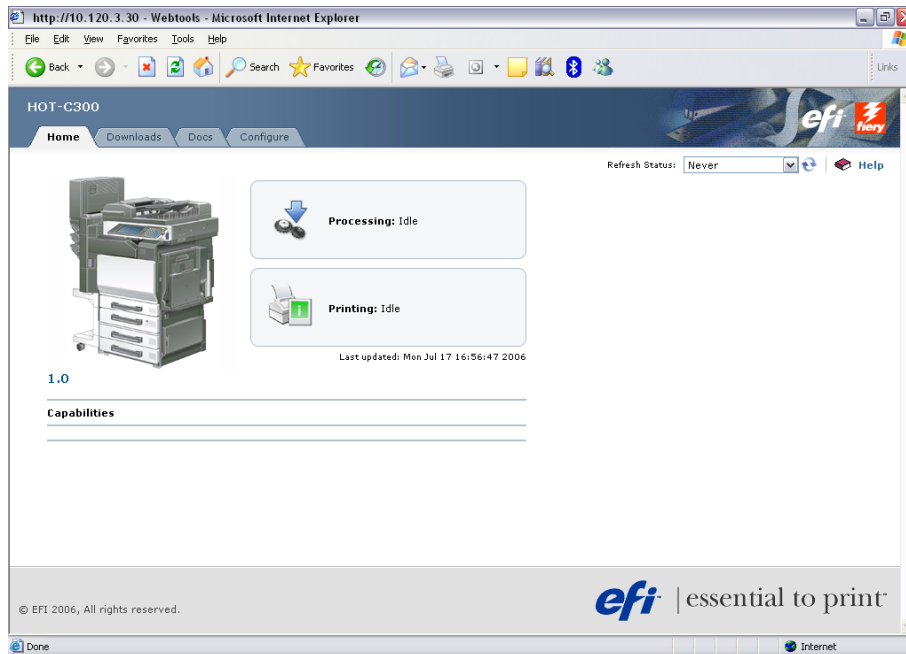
http://10.120.3.30 - Webtools - Microsoft Internet Explorer

File Edit View Favorites Tools Help

Back Search Favorites Links

HOT-C300

Home Downloads Docs Configure

efi fiery

Refresh Status: Never Help

Processing: Idle

Printing: Idle

Last updated: Mon Jul 17 16:56:47 2006

1.0

Capabilities

© EFI 2006, All rights reserved.

efi | essential to print

Done Internet